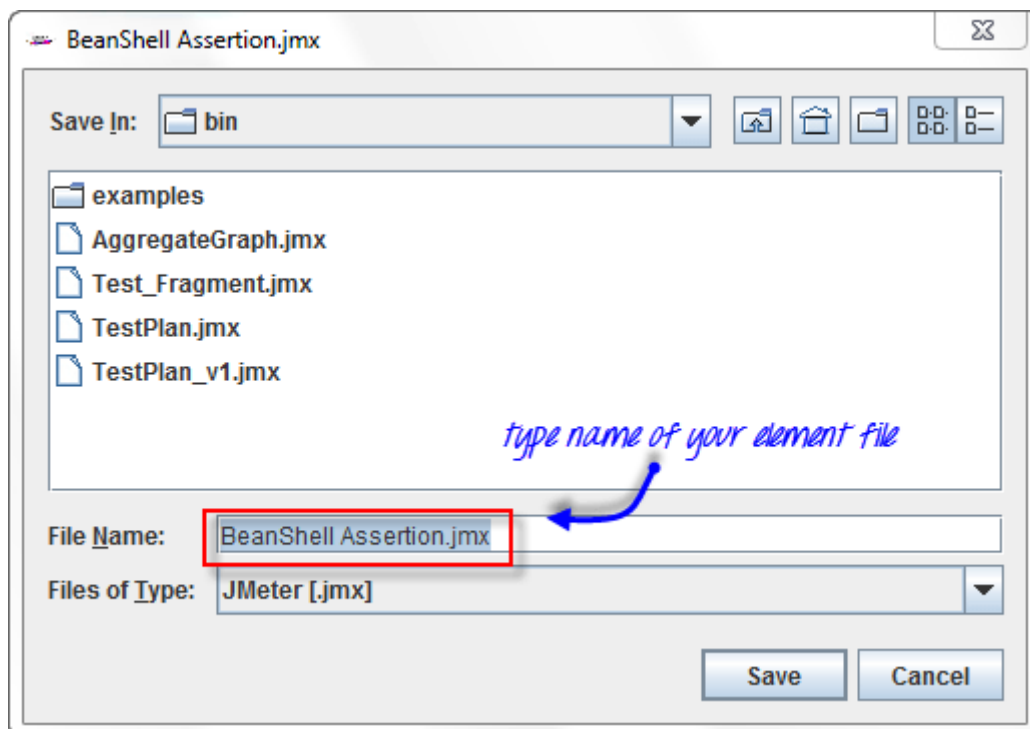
BeanShell Assertion.jmx

Save In: bin

examples
AggregateGraph.jmx
Test_Fragment.jmx
TestPlan.jmx
TestPlan_v1.jmx

type name of your element file

File Name: BeanShell Assertion.jmx
Files of Type: JMeter [.jmx]

Save
Cancel